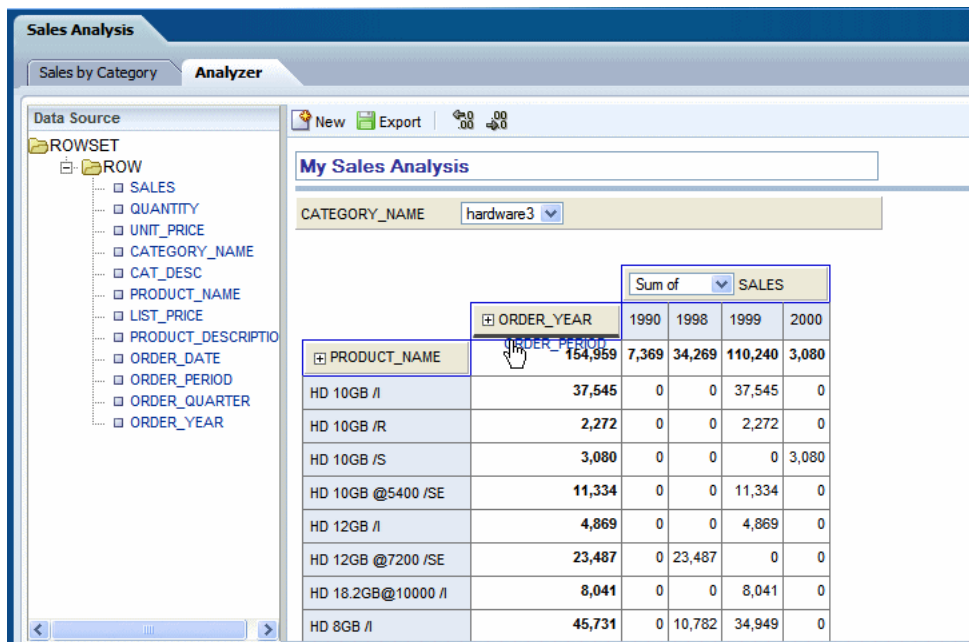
Sales Analysis

Sales by Category

Analyzer

Data Source

ROWSET
ROW
SALES
QUANTITY
UNIT_PRICE
CATEGORY_NAME
CAT_DESC
PRODUCT_NAME
LIST_PRICE
PRODUCT_DESCRIPTIO
ORDER_DATE
ORDER_PERIOD
ORDER_QUARTER
ORDER_YEAR

New Export

My Sales Analysis

CATEGORY_NAME hardware3

Sum of SALES

ORDER_YEAR

ORDER_PERIOD

| PRODUCT_NAME | 154,959 | 7,369 | 34,269 | 110,240 | 3,080 |
|---|---|---|---|---|---|
| | | 1990 | 1998 | 1999 | 2000 |
| HD 10GB /I | 37,545 | 0 | 0 | 37,545 | 0 |
| HD 10GB /R | 2,272 | 0 | 0 | 2,272 | 0 |
| HD 10GB /S | 3,080 | 0 | 0 | 0 | 3,080 |
| HD 10GB @5400 /SE | 11,334 | 0 | 0 | 11,334 | 0 |
| HD 12GB /I | 4,869 | 0 | 0 | 4,869 | 0 |
| HD 12GB @7200 /SE | 23,487 | 0 | 23,487 | 0 | 0 |
| HD 18.2GB@10000 /I | 8,041 | 0 | 0 | 8,041 | 0 |
| HD 8GB /I | 45,731 | 0 | 10,782 | 34,949 | 0 |